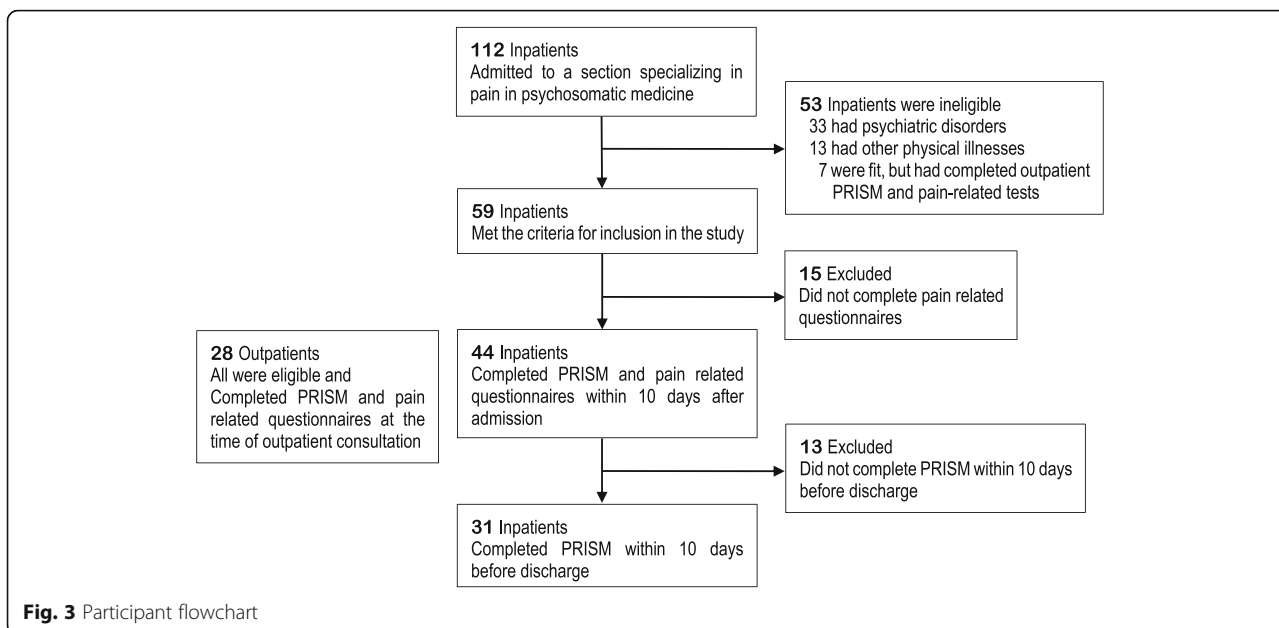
112 Inpatients
Admitted to a section specializing in pain in psychosomatic medicine

53 Inpatients were ineligible
33 had psychiatric disorders
13 had other physical illnesses
7 were fit, but had completed outpatient PRISM and pain-related tests

59 Inpatients
Met the criteria for inclusion in the study

15 Excluded
Did not complete pain related questionnaires

28 Outpatients
All were eligible and Completed PRISM and pain related questionnaires at the time of outpatient consultation

44 Inpatients
Completed PRISM and pain related questionnaires within 10 days after admission

13 Excluded
Did not complete PRISM within 10 days before discharge

31 Inpatients
Completed PRISM within 10 days before discharge

Fig. 3 Participant flowchart